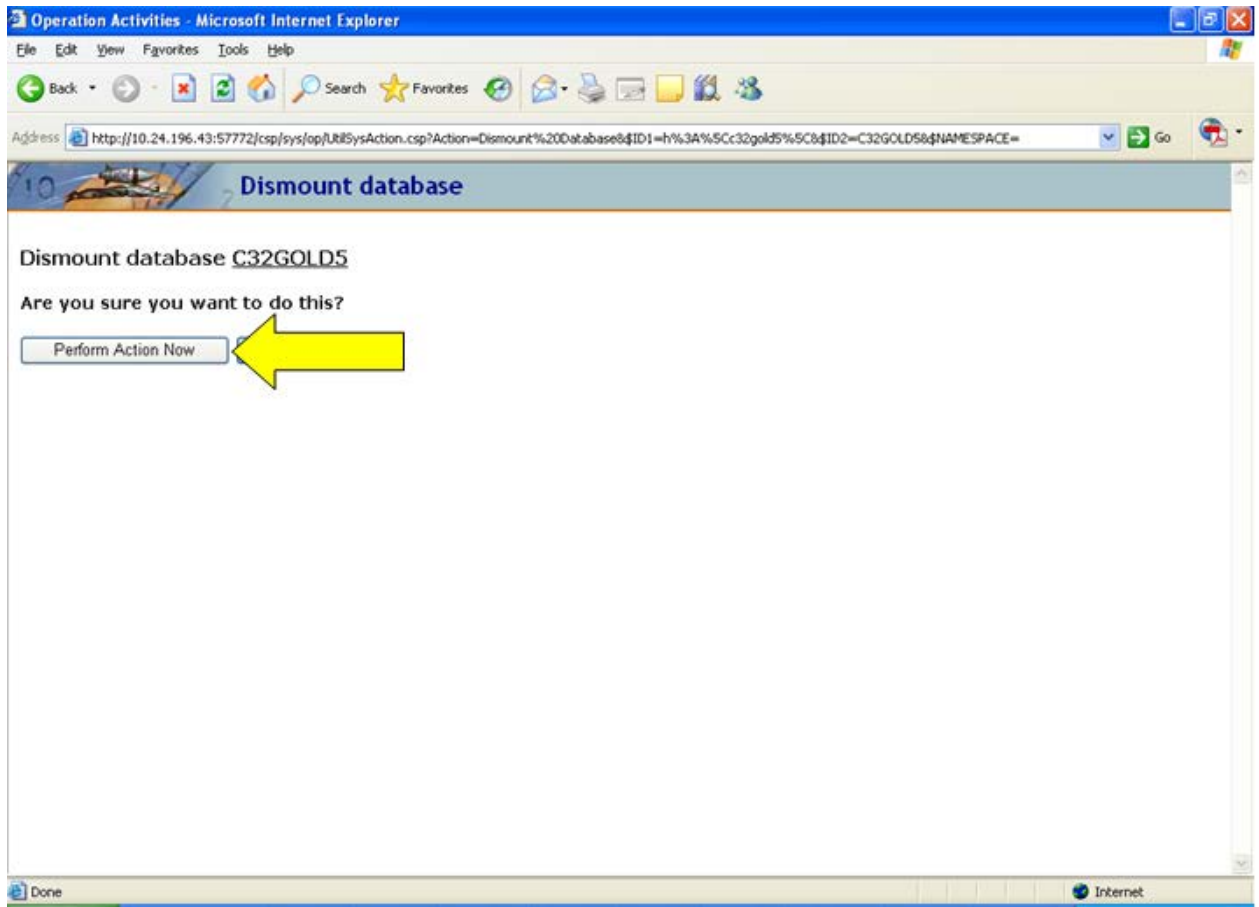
Operation Activities - Microsoft Internet Explorer

File Edit View Favorites Tools Help

Back Search Favorites

Address http://10.24.196.43:57772/csp/sys/op/UtilSysAction.csp?Action=Dismount%20Database&$ID1=h%3A%5Cc32gold5%5C&$ID2=C32GOLD5&$NAMESPACE= Go

10 Dismount database

Dismount database C32GOLD5

Are you sure you want to do this?

Perform Action Now

Done Internet